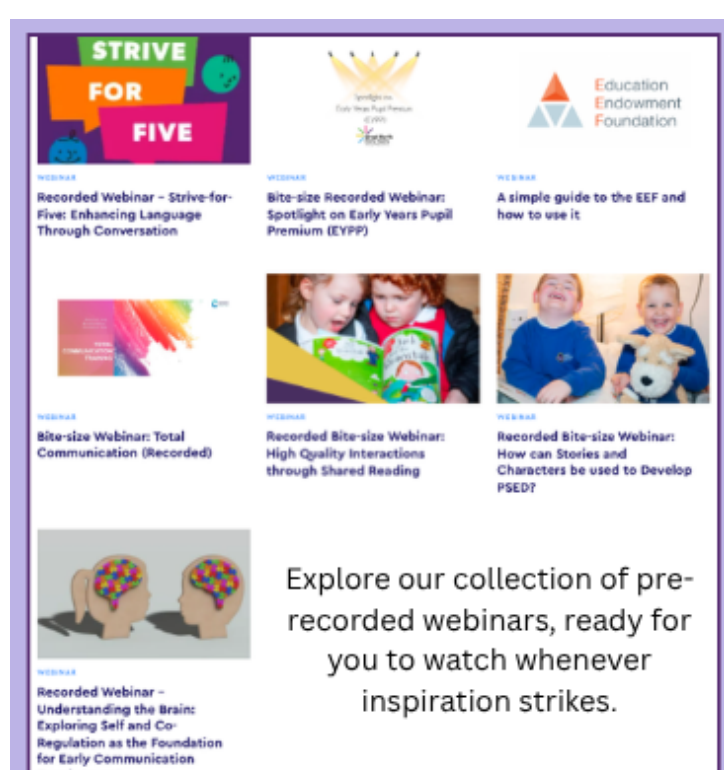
STRIVE FOR FIVE

WEBINAR

Recorded Webinar – Strive-for-Five: Enhancing Language Through Conversation

Spotlight on Early Years Pupil Premium (EYPP)

WEBINAR

Bite-size Recorded Webinar: Spotlight on Early Years Pupil Premium (EYPP)

Education Endowment Foundation

WEBINAR

A simple guide to the EEF and how to use it

TOTAL COMMUNICATION TRAINING

WEBINAR

Bite-size Webinar: Total Communication (Recorded)

WEBINAR

Recorded Bite-size Webinar: High Quality Interactions through Shared Reading

WEBINAR

Recorded Bite-size Webinar: How can Stories and Characters be used to Develop PSED?

WEBINAR

Recorded Webinar – Understanding the Brain: Exploring Self and Co-Regulation as the Foundation for Early Communication

Explore our collection of pre-recorded webinars, ready for you to watch whenever inspiration strikes.